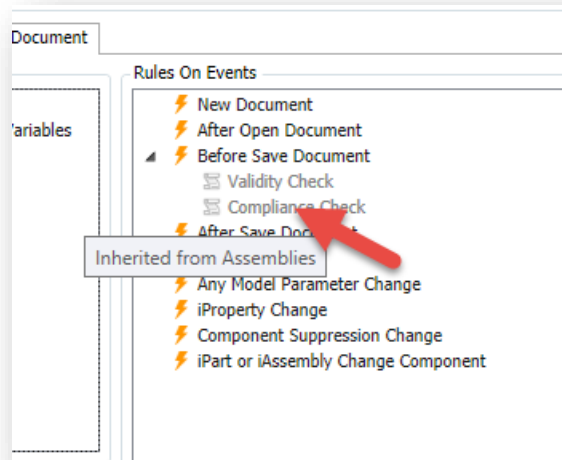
Document

'ariables

Rules On Events

New Document
After Open Document
Before Save Document
Validity Check
Compliance Check
After Save Doc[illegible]
Inherited from Assemblies
Any Model Parameter Change
iProperty Change
Component Suppression Change
iPart or iAssembly Change Component